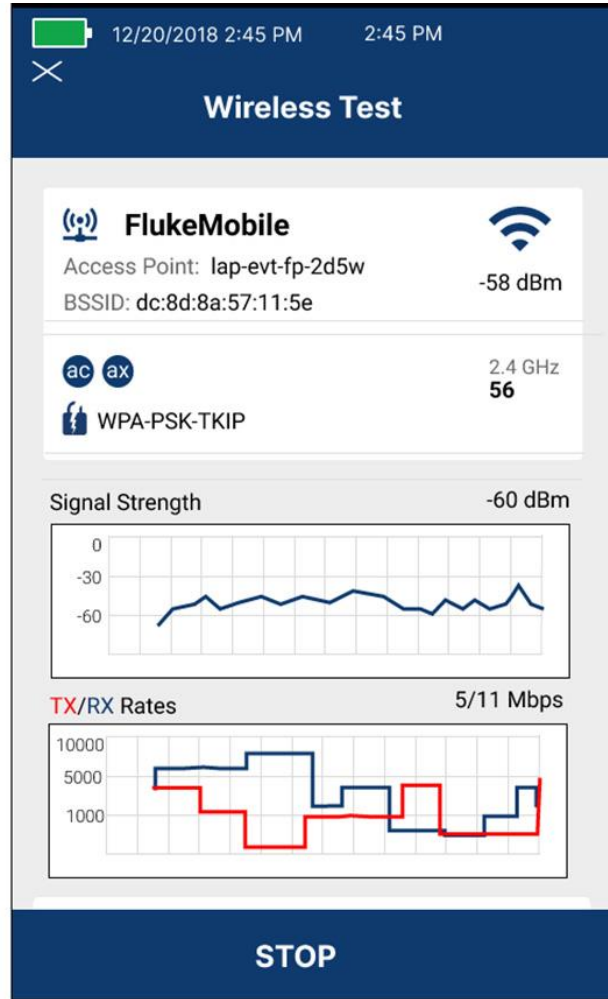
12/20/2018 2:45 PM 2:45 PM

Wireless Test

FlukeMobile

Access Point: lap-evt-fp-2d5w

BSSID: dc:8d:8a:57:11:5e

-58 dBm

ac ax

WPA-PSK-TKIP

2.4 GHz
56

Signal Strength -60 dBm

0
-30
-60

TX/RX Rates 5/11 Mbps

10000
5000
1000

STOP